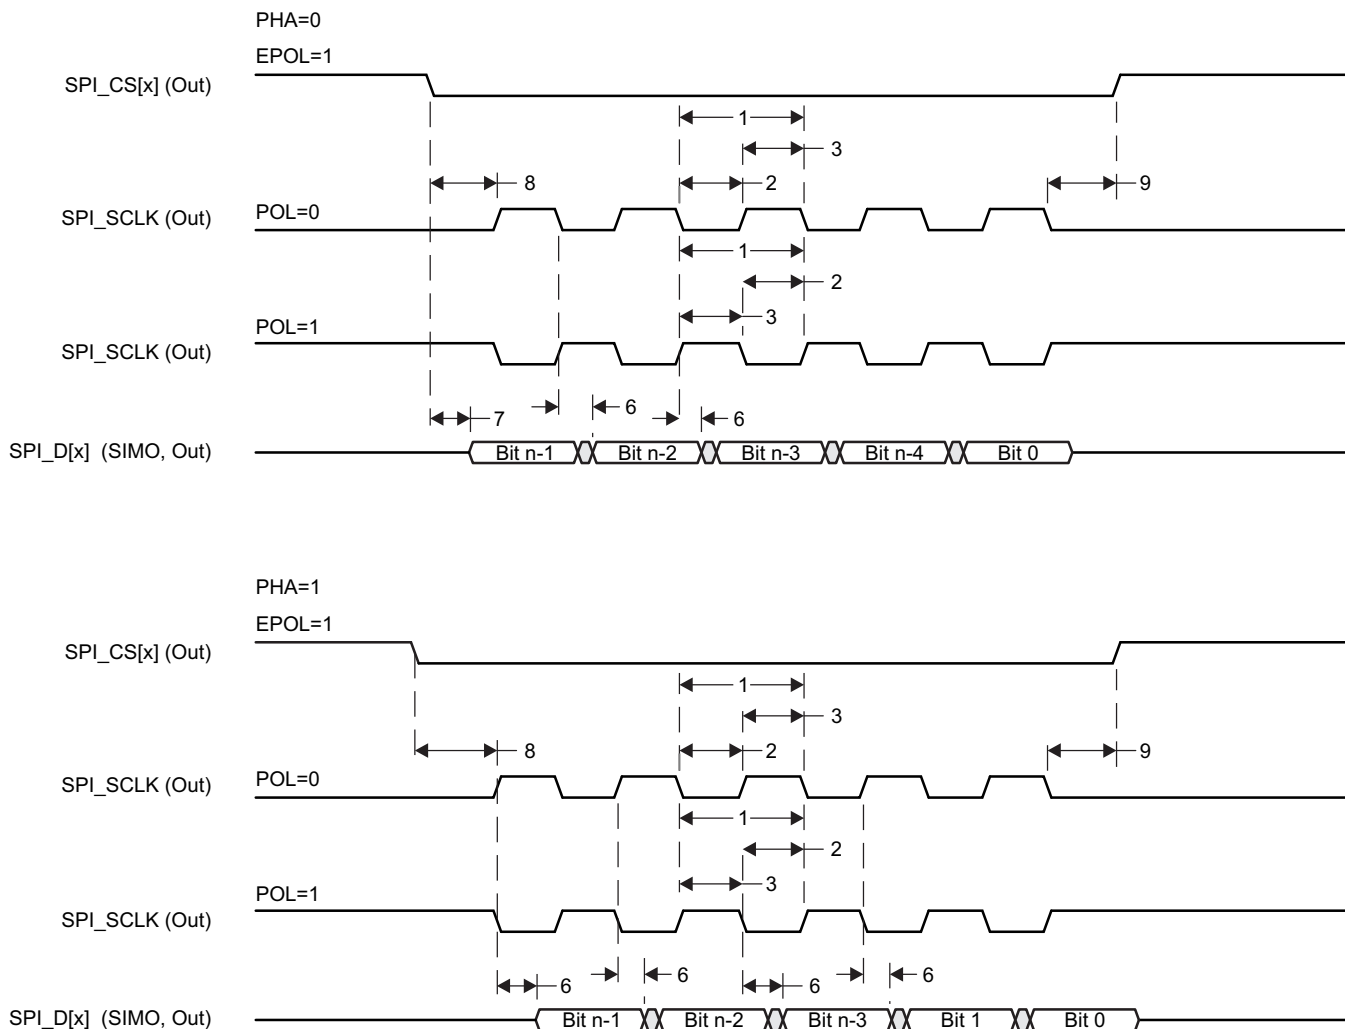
PHA=0

EPOL=1

SPI_CS[x] (Out)

1

3

8

2

9

SPI_SCLK (Out)

POL=0

1

2

3

POL=1

SPI_SCLK (Out)

7

6

6

SPI_D[x] (SIMO, Out)

Bit n-1

Bit n-2

Bit n-3

Bit n-4

Bit 0

PHA=1

EPOL=1

SPI_CS[x] (Out)

1

3

8

2

9

SPI_SCLK (Out)

POL=0

1

2

3

POL=1

SPI_SCLK (Out)

6

6

6

6

SPI_D[x] (SIMO, Out)

Bit n-1

Bit n-2

Bit n-3

Bit 1

Bit 0